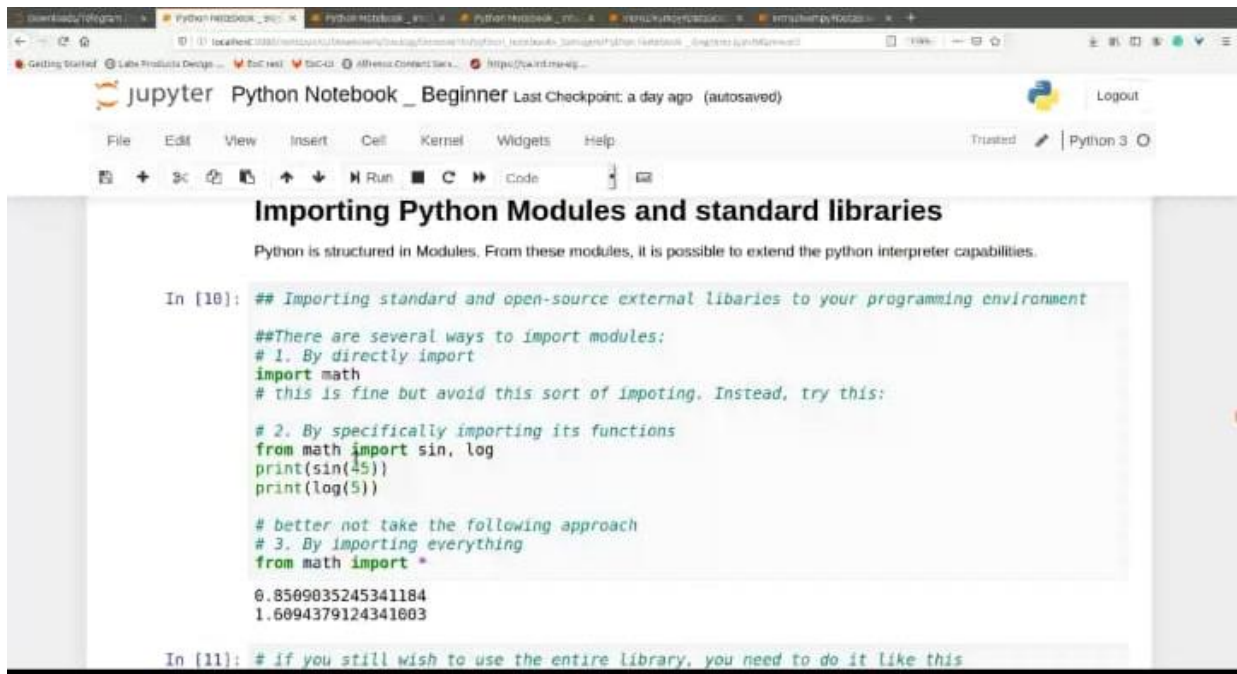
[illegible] | Python Notebook _ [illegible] | Python Notebook _ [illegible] | Python Notebook _ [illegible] | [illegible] | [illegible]

localhost:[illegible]

Getting Started | Labs Products Design ... | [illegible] | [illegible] | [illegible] | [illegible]

jupyter Python Notebook _ Beginner Last Checkpoint: a day ago (autosaved)

Logout

File Edit View Insert Cell Kernel Widgets Help

Trusted | Python 3

Run Code

Importing Python Modules and standard libraries

Python is structured in Modules. From these modules, it is possible to extend the python interpreter capabilities.

In [10]: ## Importing standard and open-source external libaries to your programming environment

##There are several ways to import modules:
# 1. By directly import
import math
# this is fine but avoid this sort of impoting. Instead, try this:

# 2. By specifically importing its functions
from math import sin, log
print(sin(45))
print(log(5))

# better not take the following approach
# 3. By importing everything
from math import *

0.8509035245341184
1.6094379124341003

In [11]: # if you still wish to use the entire library, you need to do it like this